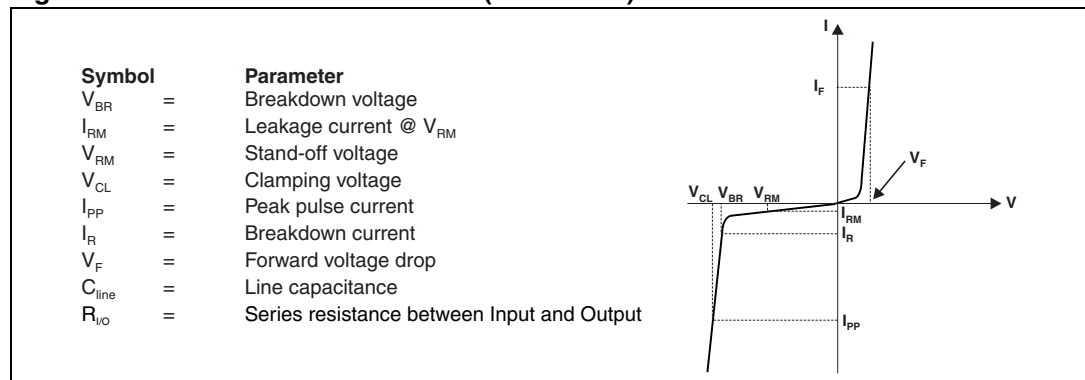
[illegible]

| Symbol | | Parameter |
|---|---|---|
| $V_{BR}$ | = | Breakdown voltage |
| $I_{RM}$ | = | Leakage current @ $V_{RM}$ |
| $V_{RM}$ | = | Stand-off voltage |
| $V_{CL}$ | = | Clamping voltage |
| $I_{PP}$ | = | Peak pulse current |
| $I_{R}$ | = | Breakdown current |
| $V_{F}$ | = | Forward voltage drop |
| $C_{line}$ | = | Line capacitance |
| $R_{I/O}$ | = | Series resistance between Input and Output |

I
$I_F$
$V_F$
$V_{CL}$ $V_{BR}$ $V_{RM}$
V
$I_{RM}$
$I_R$
$I_{PP}$